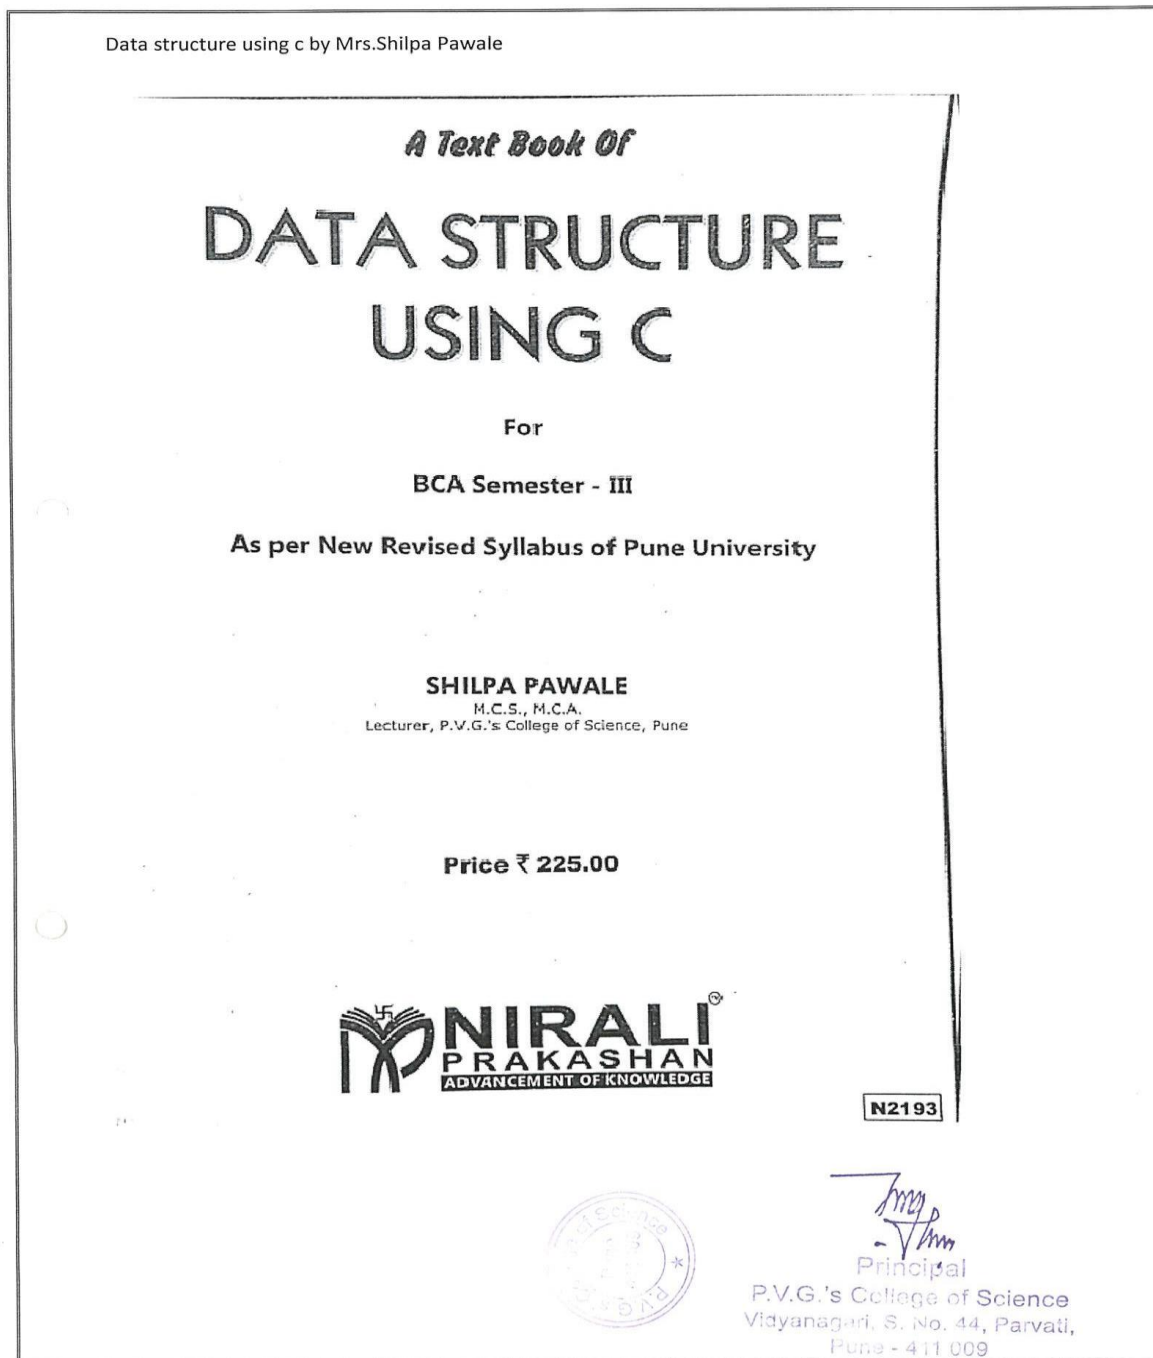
Data structure using c by Mrs.Shilpa Pawale

A Text Book Of

DATA STRUCTURE USING C

For

BCA Semester - III

As per New Revised Syllabus of Pune University

SHILPA PAWALE
M.C.S., M.C.A.
Lecturer, P.V.G.'s College of Science, Pune

Price ₹ 225.00

NIRALI
PRAKASHAN
ADVANCEMENT OF KNOWLEDGE

N2193

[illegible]

Principal
P.V.G.'s College of Science
Vidyanagari, S. No. 44, Parvati,
Pune - 411 009